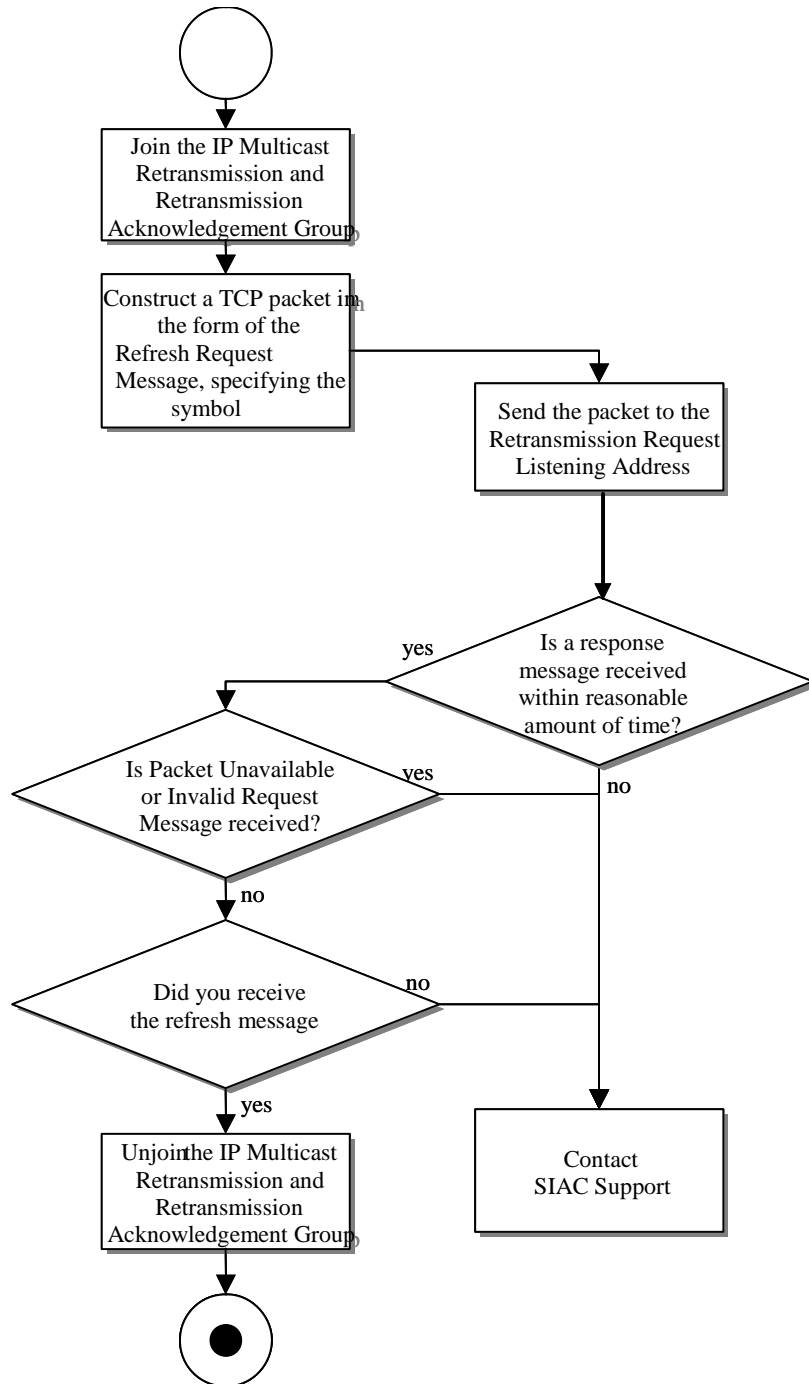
Join the IP Multicast Retransmission and Retransmission Acknowledgement Group

Construct a TCP packet in the form of the Refresh Request Message, specifying the symbol

Send the packet to the Retransmission Request Listening Address

Is a response message received within reasonable amount of time?

yes

no

Is Packet Unavailable or Invalid Request Message received?

yes

no

Did you receive the refresh message

no

yes

Unjointhe IP Multicast Retransmission and Retransmission Acknowledgement Group

Contact SIAC Support